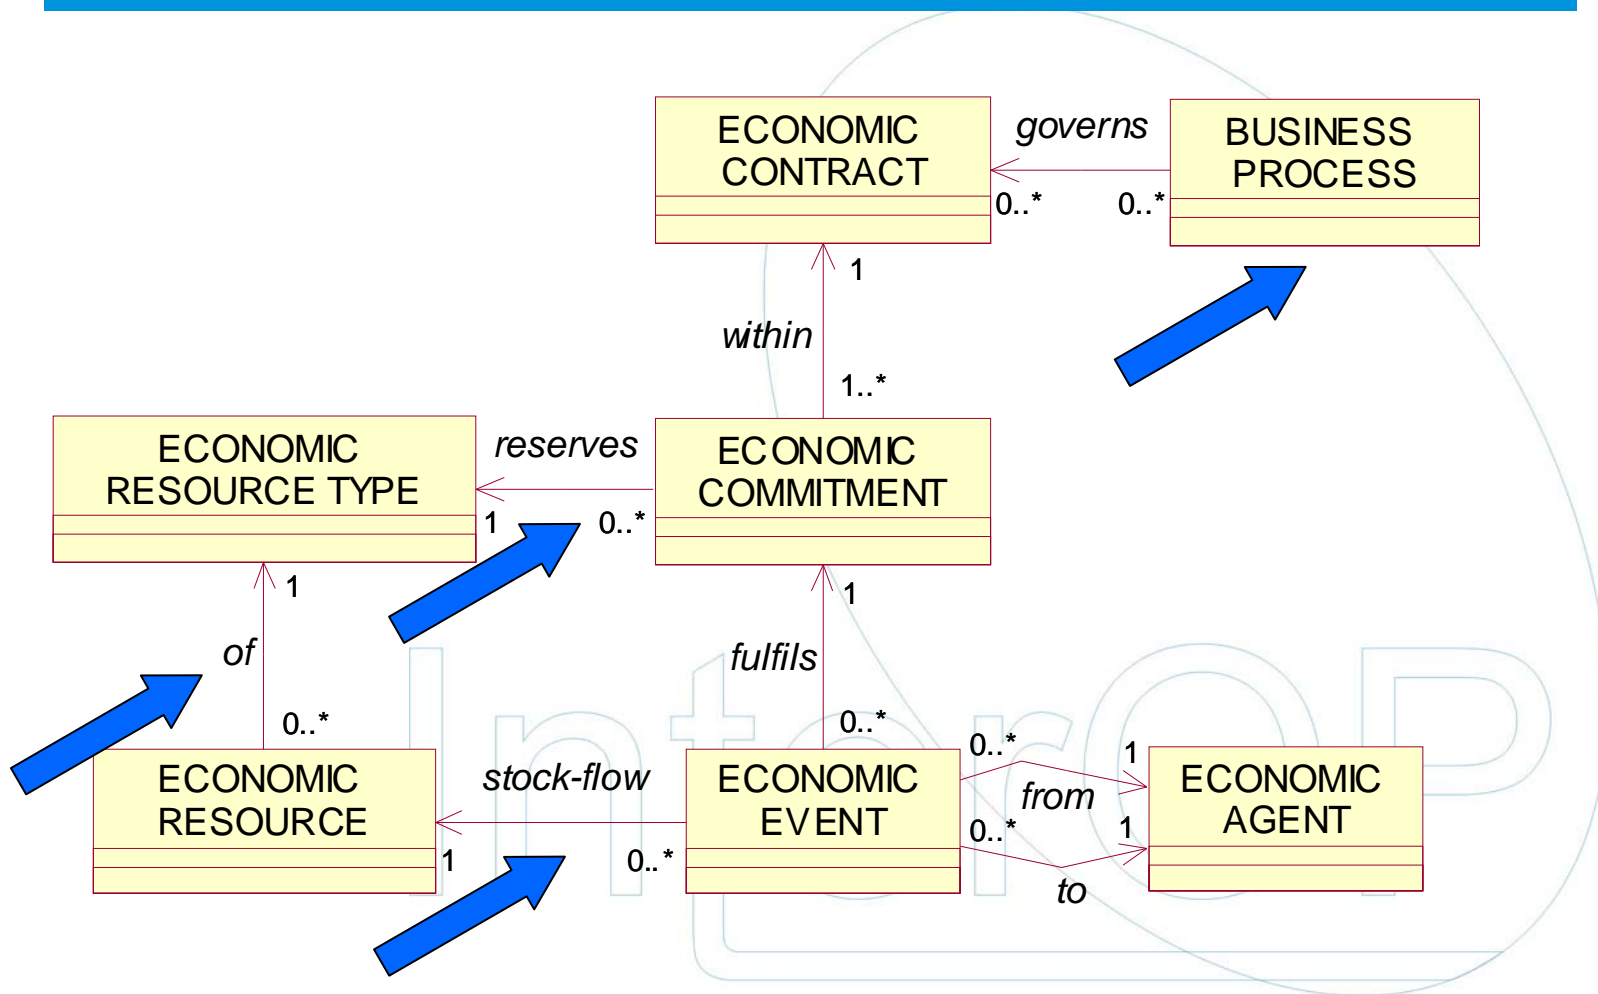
ECONOMIC CONTRACT

governs

BUSINESS PROCESS

0..*

0..*

1

within

1..*

ECONOMIC RESOURCE TYPE

reserves

ECONOMIC COMMITMENT

1

0..*

1

1

of

fulfils

0..*

0..*

0..*

1

ECONOMIC RESOURCE

stock-flow

ECONOMIC EVENT

from

ECONOMIC AGENT

0..*

1

1

0..*

to

InterOP